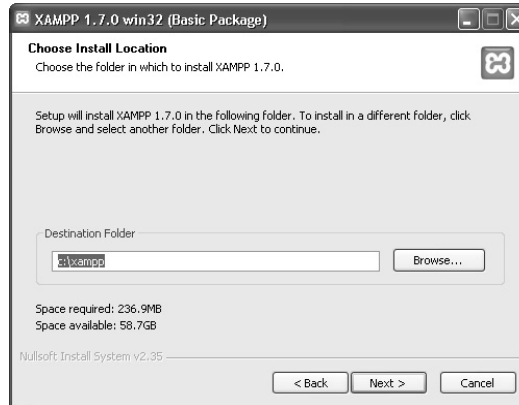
XAMPP 1.7.0 win32 (Basic Package)

Choose Install Location
Choose the folder in which to install XAMPP 1.7.0.

Setup will install XAMPP 1.7.0 in the following folder. To install in a different folder, click Browse and select another folder. Click Next to continue.

Destination Folder

c:\xampp

Browse...

Space required: 236.9MB
Space available: 58.7GB

Nullsoft Install System v2.35

< Back

Next >

Cancel